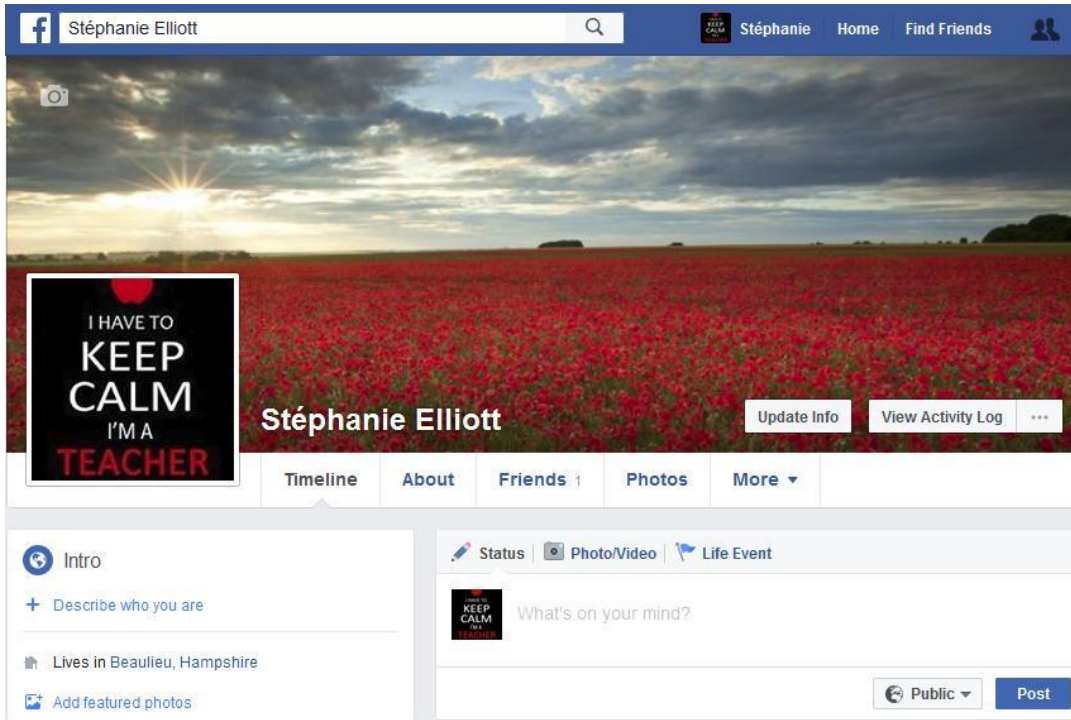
f Stéphanie Elliott

Stéphanie Home Find Friends

I HAVE TO KEEP CALM I'M A TEACHER

Stéphanie Elliott

Update Info View Activity Log ···

Timeline About Friends 1 Photos More ▾

Intro

+ Describe who you are

Lives in Beaulieu, Hampshire

Add featured photos

Status Photo/Video Life Event

I HAVE TO KEEP CALM I'M A TEACHER

What's on your mind?

Public ▾ Post